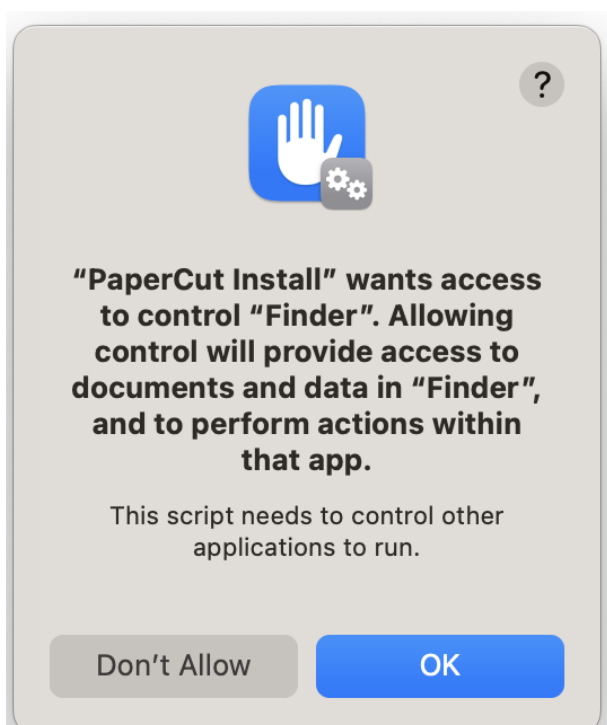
?

“PaperCut Install” wants access to control “Finder”. Allowing control will provide access to documents and data in “Finder”, and to perform actions within that app.

This script needs to control other applications to run.

Don’t Allow

OK